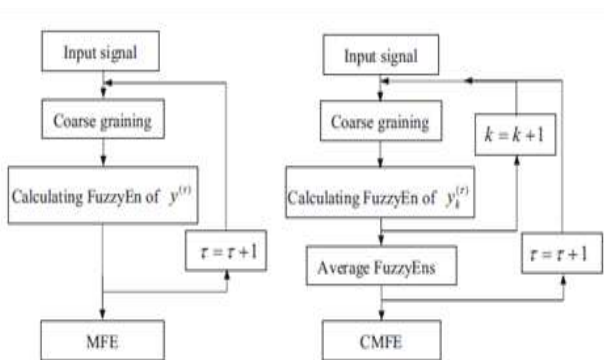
Input signal

Coarse graining

Calculating FuzzyEn of $y^{(\tau)}$

$\tau = \tau + 1$

MFE

Input signal

Coarse graining

$k = k + 1$

Calculating FuzzyEn of $y_k^{(\tau)}$

Average FuzzyEns

$\tau = \tau + 1$

CMFE